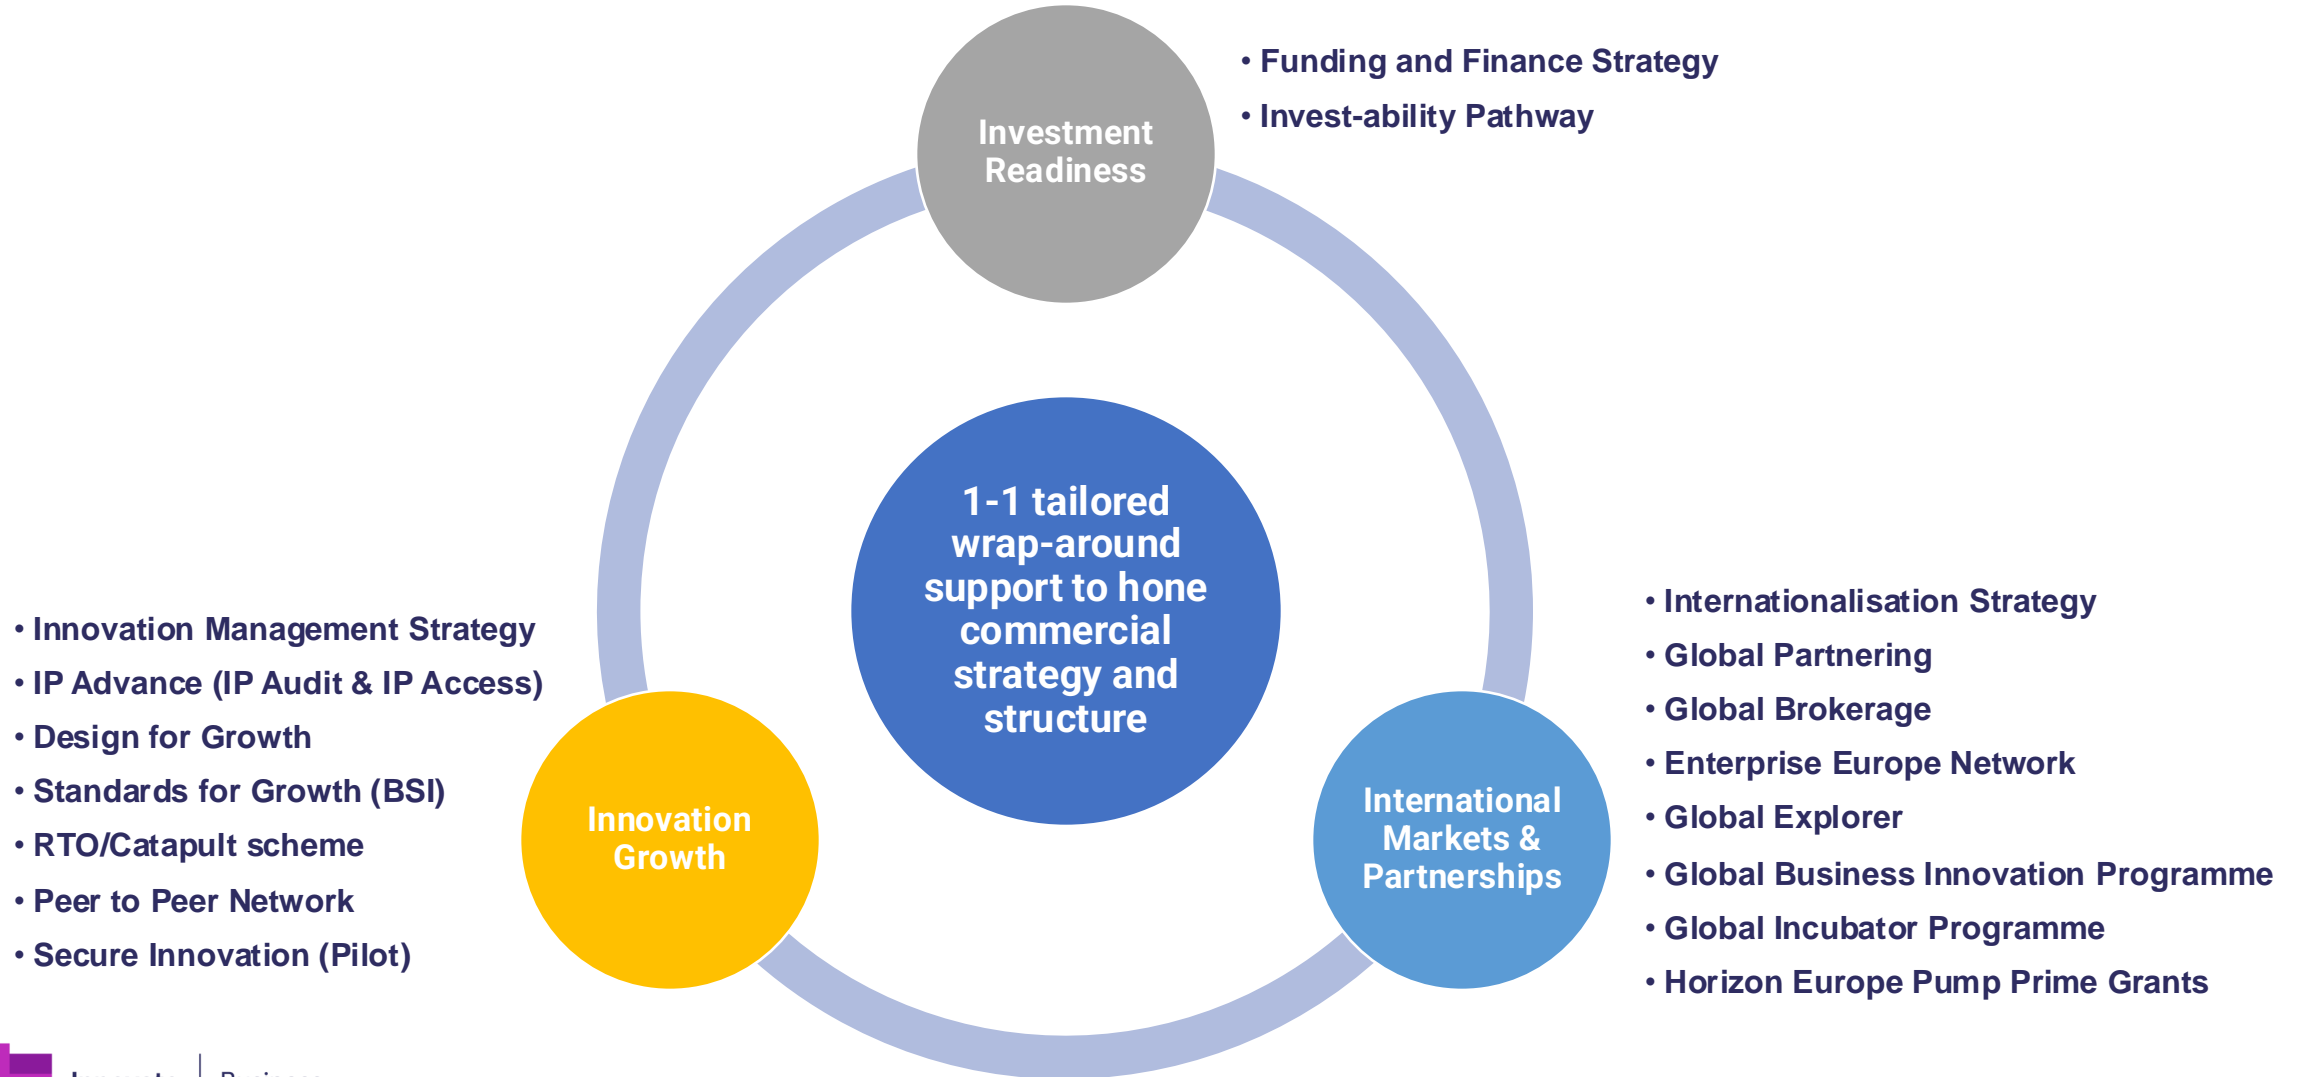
Investment Readiness

• Funding and Finance Strategy
• Invest-ability Pathway

1-1 tailored wrap-around support to hone commercial strategy and structure

• Innovation Management Strategy
• IP Advance (IP Audit & IP Access)
• Design for Growth
• Standards for Growth (BSI)
• RTO/Catapult scheme
• Peer to Peer Network
• Secure Innovation (Pilot)

Innovation Growth

International Markets & Partnerships

• Internationalisation Strategy
• Global Partnering
• Global Brokerage
• Enterprise Europe Network
• Global Explorer
• Global Business Innovation Programme
• Global Incubator Programme
• Horizon Europe Pump Prime Grants

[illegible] | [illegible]